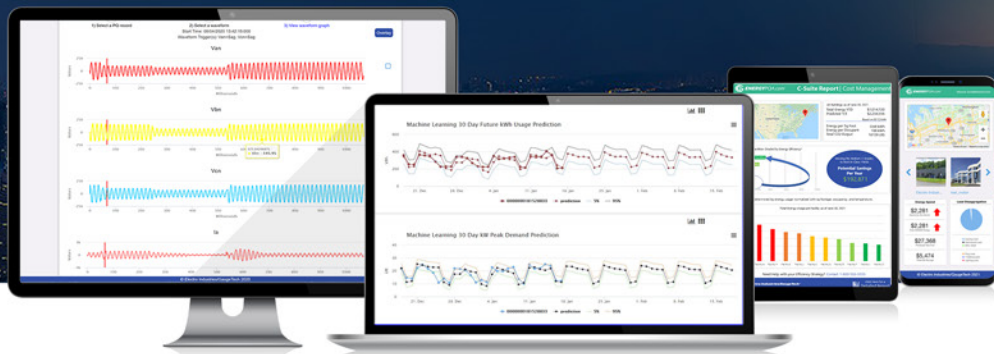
1) Select a PQ record
2) Select a waveform
3) View waveform graph
Overlay
Van
Vbn
Vcn
Ia
Machine Learning 30 Day Future kWh Usage Prediction
prediction
5%
95%
Machine Learning 30 Day kW Peak Demand Prediction
prediction
5%
95%
C-Suite Report | Cost Management
Potential Savings Per Year
$2,281
$2,281
$27,368
$5,474